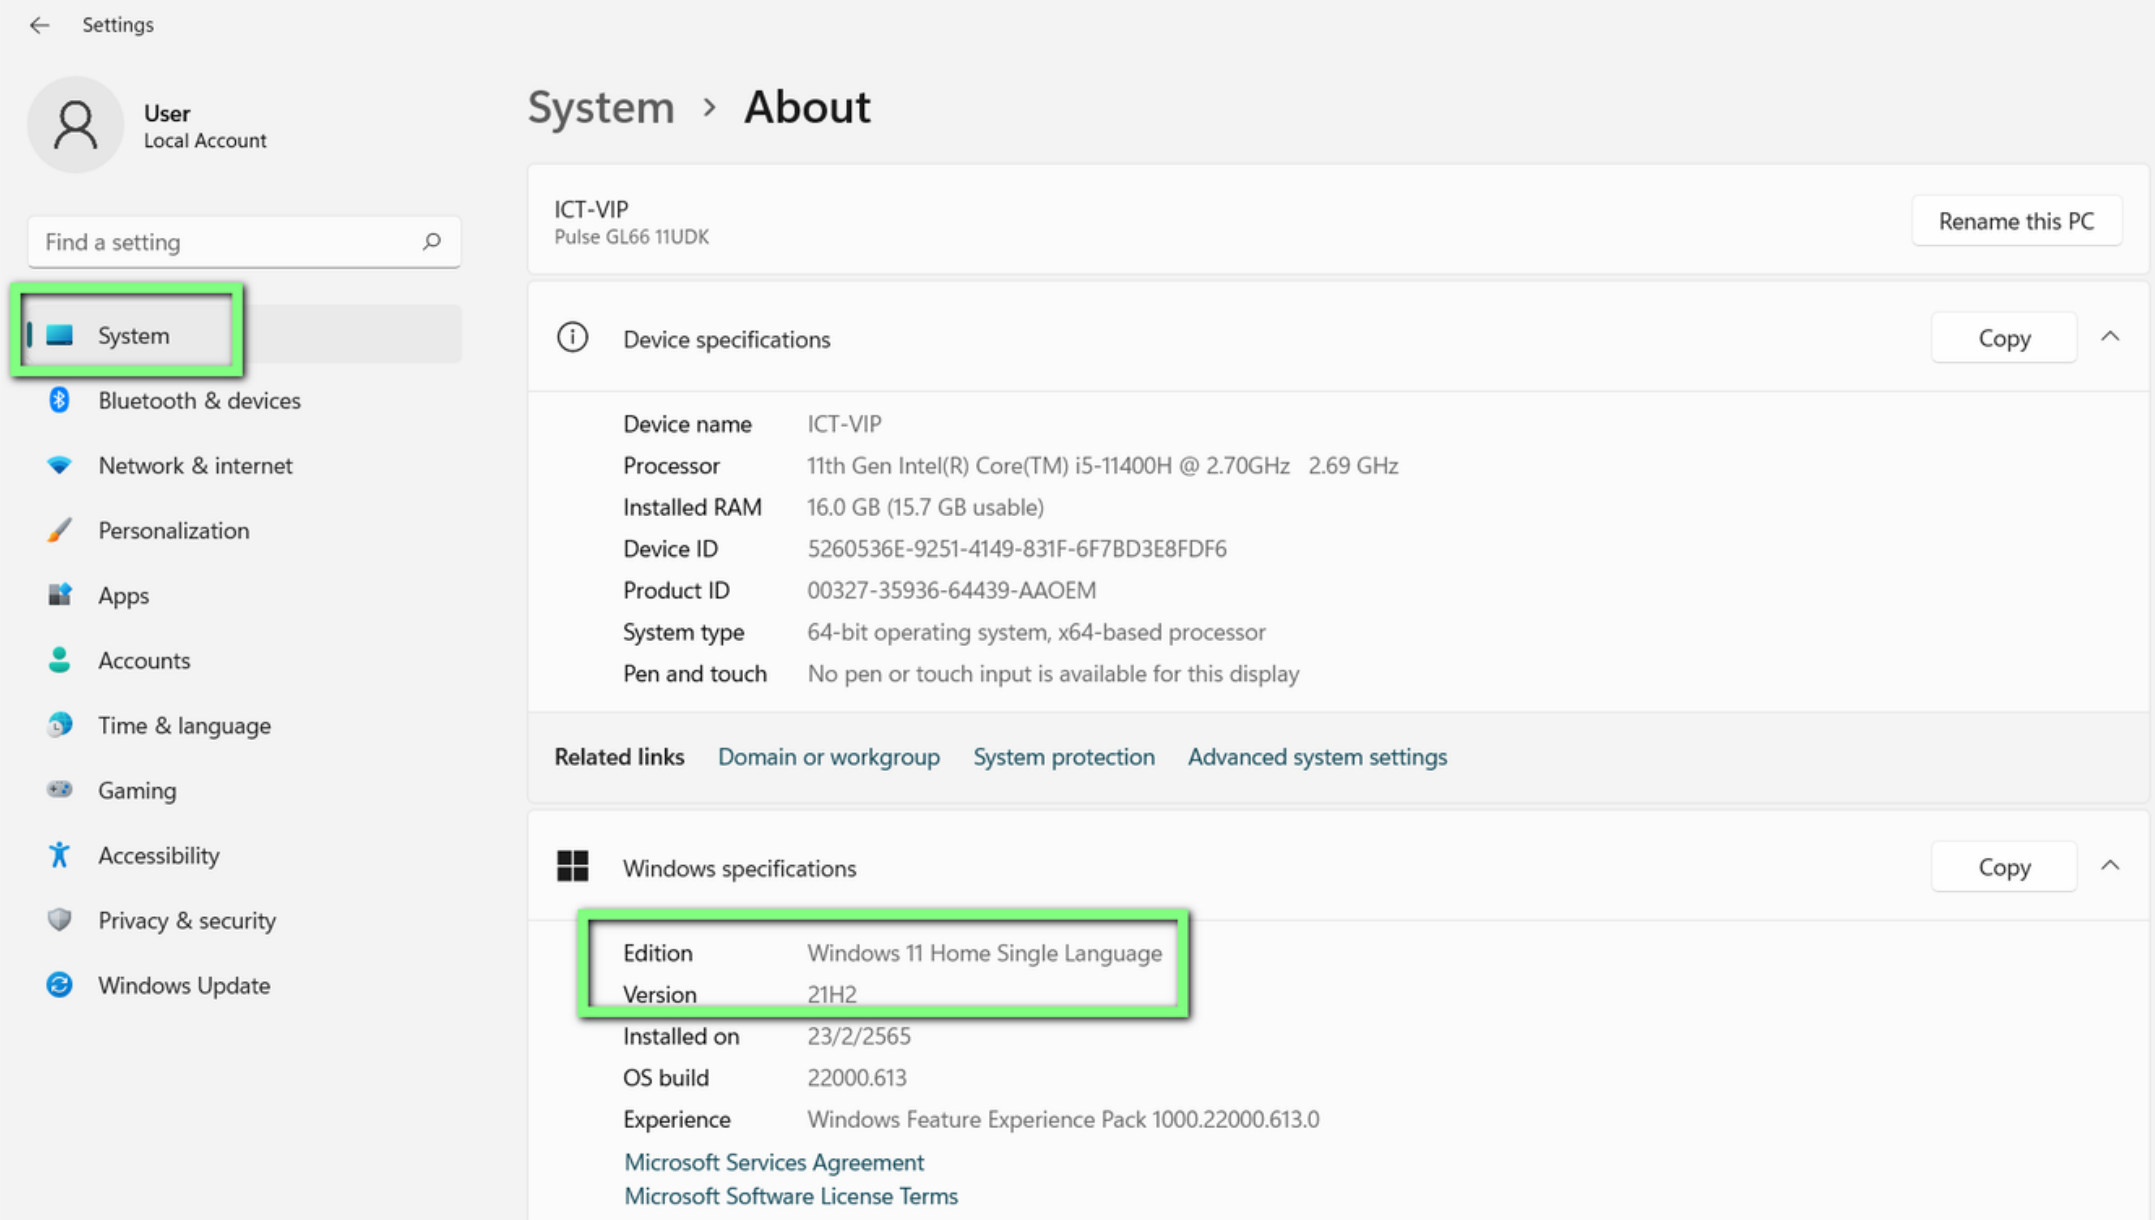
Settings

User
Local Account

Find a setting

System
Bluetooth & devices
Network & internet
Personalization
Apps
Accounts
Time & language
Gaming
Accessibility
Privacy & security
Windows Update

System › About

ICT-VIP
Pulse GL66 11UDK

Rename this PC

Device specifications

Copy

| | |
|---|---|
| Device name | ICT-VIP |
| Processor | 11th Gen Intel(R) Core(TM) i5-11400H @ 2.70GHz 2.69 GHz |
| Installed RAM | 16.0 GB (15.7 GB usable) |
| Device ID | 5260536E-9251-4149-831F-6F7BD3E8FDF6 |
| Product ID | 00327-35936-64439-AAOEM |
| System type | 64-bit operating system, x64-based processor |
| Pen and touch | No pen or touch input is available for this display |

Related links Domain or workgroup System protection Advanced system settings

Windows specifications

Copy

| | |
|---|---|
| Edition | Windows 11 Home Single Language |
| Version | 21H2 |
| Installed on | 23/2/2565 |
| OS build | 22000.613 |
| Experience | Windows Feature Experience Pack 1000.22000.613.0 |

Microsoft Services Agreement
Microsoft Software License Terms